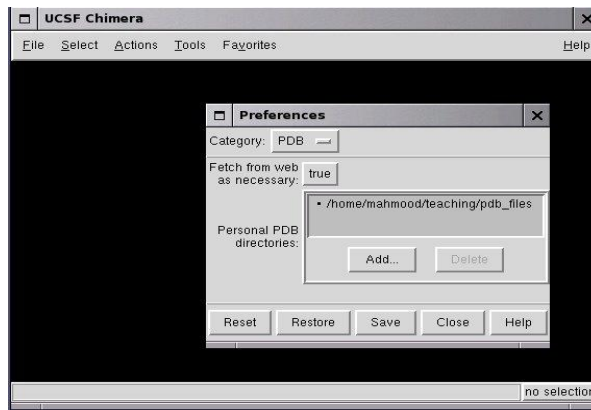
UCSF Chimera

File Select Actions Tools Favorites Help

Preferences

Category: PDB

Fetch from web as necessary: true

Personal PDB directories:

• /home/mahmood/teaching/pdb_files

Add... Delete

Reset Restore Save Close Help

no selection